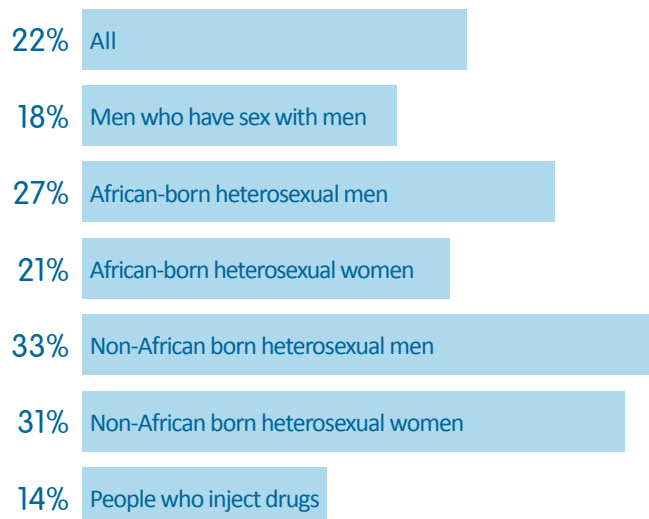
22% All

18% Men who have sex with men

27% African-born heterosexual men

21% African-born heterosexual women

33% Non-African born heterosexual men

31% Non-African born heterosexual women

14% People who inject drugs